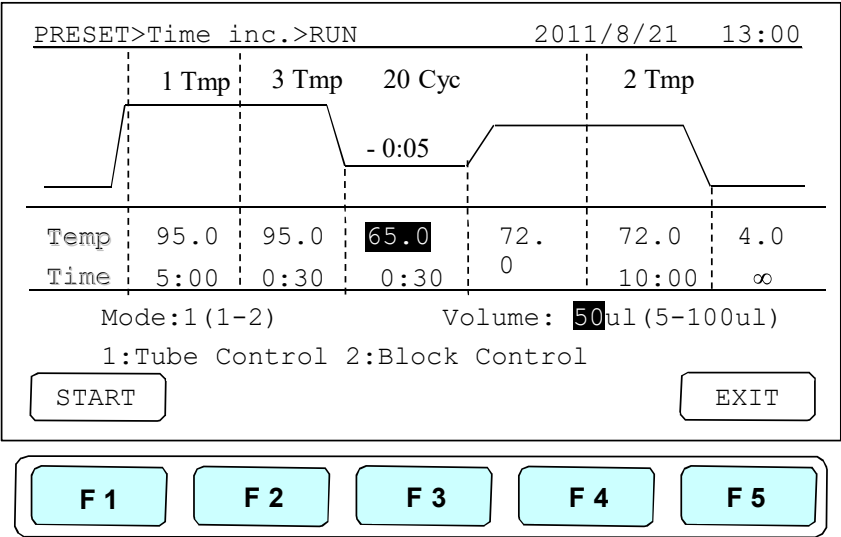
PRESET>Time inc.>RUN 2011/8/21 13:00

1 Tmp 3 Tmp 20 Cyc 2 Tmp

- 0:05

| Temp | 95.0 | 95.0 | 65.0 | 72.0 | 72.0 | 4.0 |
|---|---|---|---|---|---|---|
| Time | 5:00 | 0:30 | 0:30 | | 10:00 | ∞ |

Mode:1(1-2) Volume: 50ul(5-100ul)

1:Tube Control 2:Block Control

START

EXIT

F 1 F 2 F 3 F 4 F 5